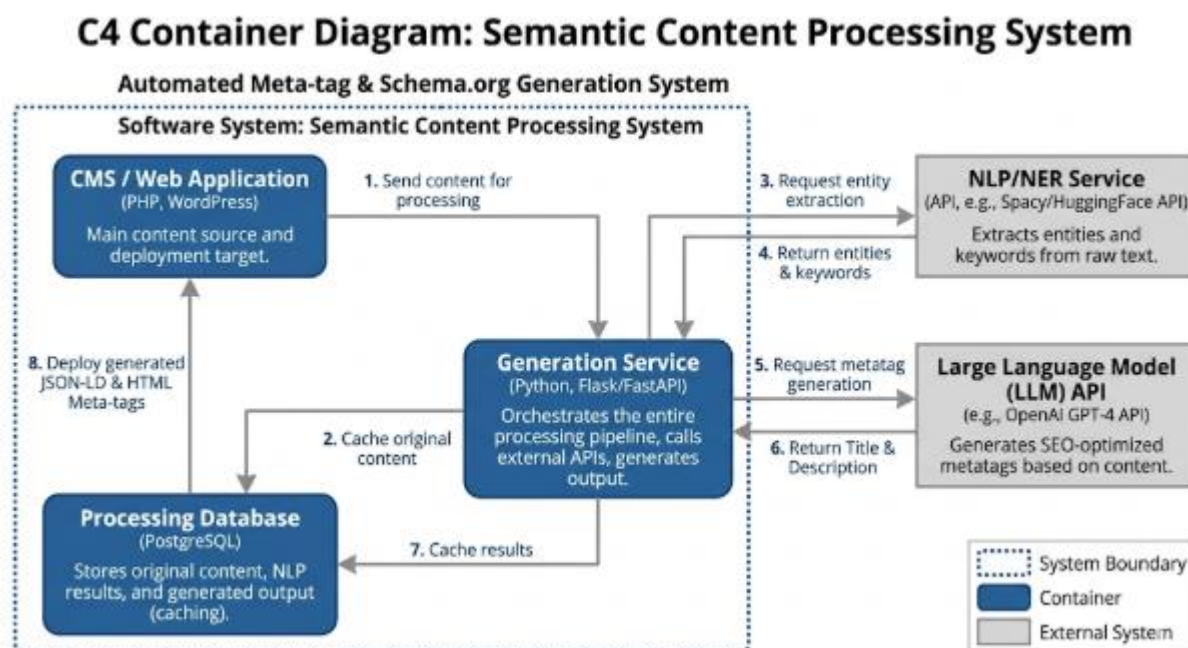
C4 Container Diagram: Semantic Content Processing System

Automated Meta-tag & Schema.org Generation System

Software System: Semantic Content Processing System

CMS / Web Application
(PHP, WordPress)
Main content source and deployment target.

1. Send content for processing

3. Request entity extraction

NLP/NER Service
(API, e.g., Spacy/HuggingFace API)
Extracts entities and keywords from raw text.

4. Return entities & keywords

8. Deploy generated JSON-LD & HTML Meta-tags

Generation Service
(Python, Flask/FastAPI)
Orchestrates the entire processing pipeline, calls external APIs, generates output.

5. Request metatag generation

Large Language Model (LLM) API
(e.g., OpenAI GPT-4 API)
Generates SEO-optimized metatags based on content.

2. Cache original content

6. Return Title & Description

Processing Database
(PostgreSQL)
Stores original content, NLP results, and generated output (caching).

7. Cache results

System Boundary
Container
External System